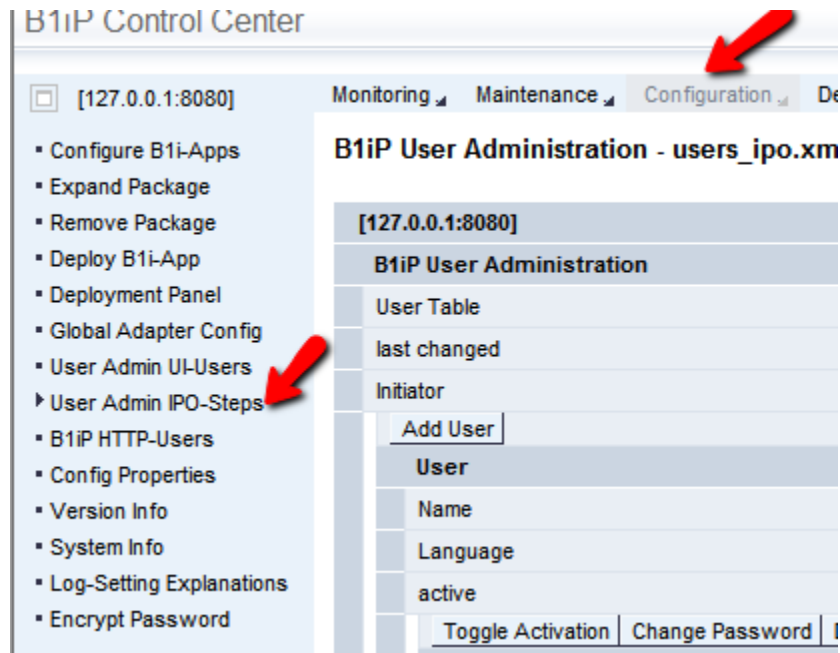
B1iP Control Center

[127.0.0.1:8080]

Monitoring Maintenance Configuration De

- Configure B1i-Apps
- Expand Package
- Remove Package
- Deploy B1i-App
- Deployment Panel
- Global Adapter Config
- User Admin UI-Users
- User Admin IPO-Steps
- B1iP HTTP-Users
- Config Properties
- Version Info
- System Info
- Log-Setting Explanations
- Encrypt Password

B1iP User Administration - users_ipo.xm

[127.0.0.1:8080]

B1iP User Administration

User Table

last changed

Initiator

Add User

User

Name

Language

active

Toggle Activation Change Password